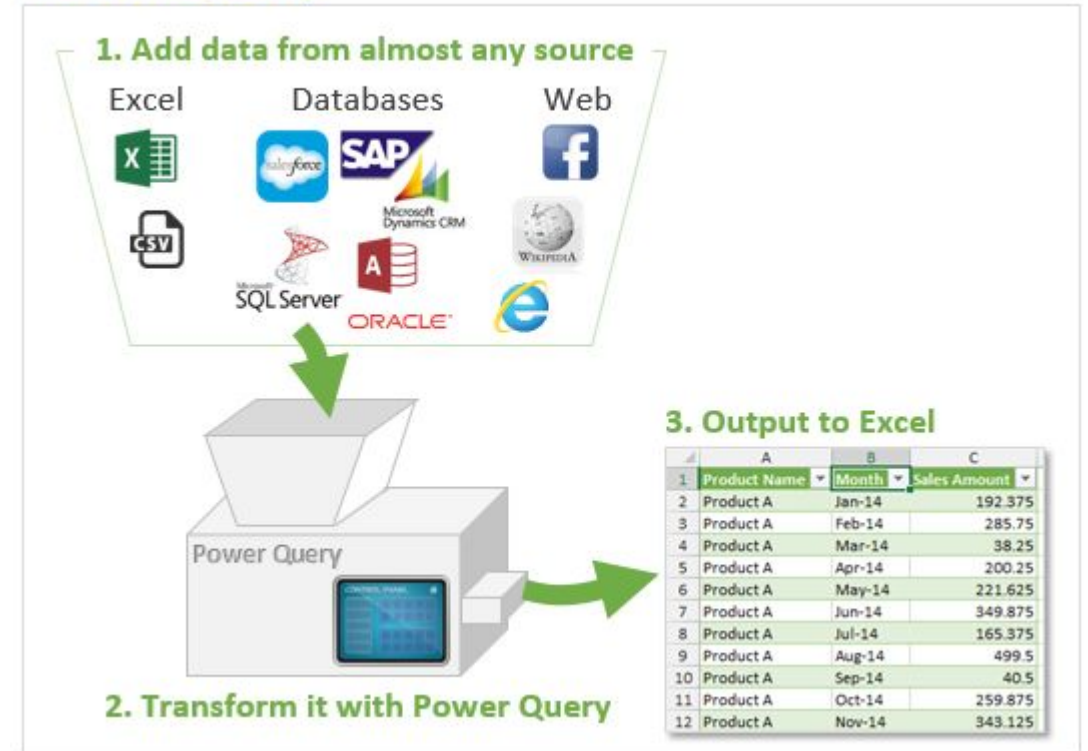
1. Add data from almost any source

Excel

Databases

Web

X

CSV

salesforce

SAP

Microsoft Dynamics CRM

WIKIPEDIA

SQL Server

A

ORACLE

Power Query

CONTROL PANEL

3. Output to Excel

| | A | B | C |
|---|---|---|---|
| 1 | Product Name | Month | Sales Amount |
| 2 | Product A | Jan-14 | 192.375 |
| 3 | Product A | Feb-14 | 285.75 |
| 4 | Product A | Mar-14 | 38.25 |
| 5 | Product A | Apr-14 | 200.25 |
| 6 | Product A | May-14 | 221.625 |
| 7 | Product A | Jun-14 | 349.875 |
| 8 | Product A | Jul-14 | 165.375 |
| 9 | Product A | Aug-14 | 499.5 |
| 10 | Product A | Sep-14 | 40.5 |
| 11 | Product A | Oct-14 | 259.875 |
| 12 | Product A | Nov-14 | 343.125 |

2. Transform it with Power Query